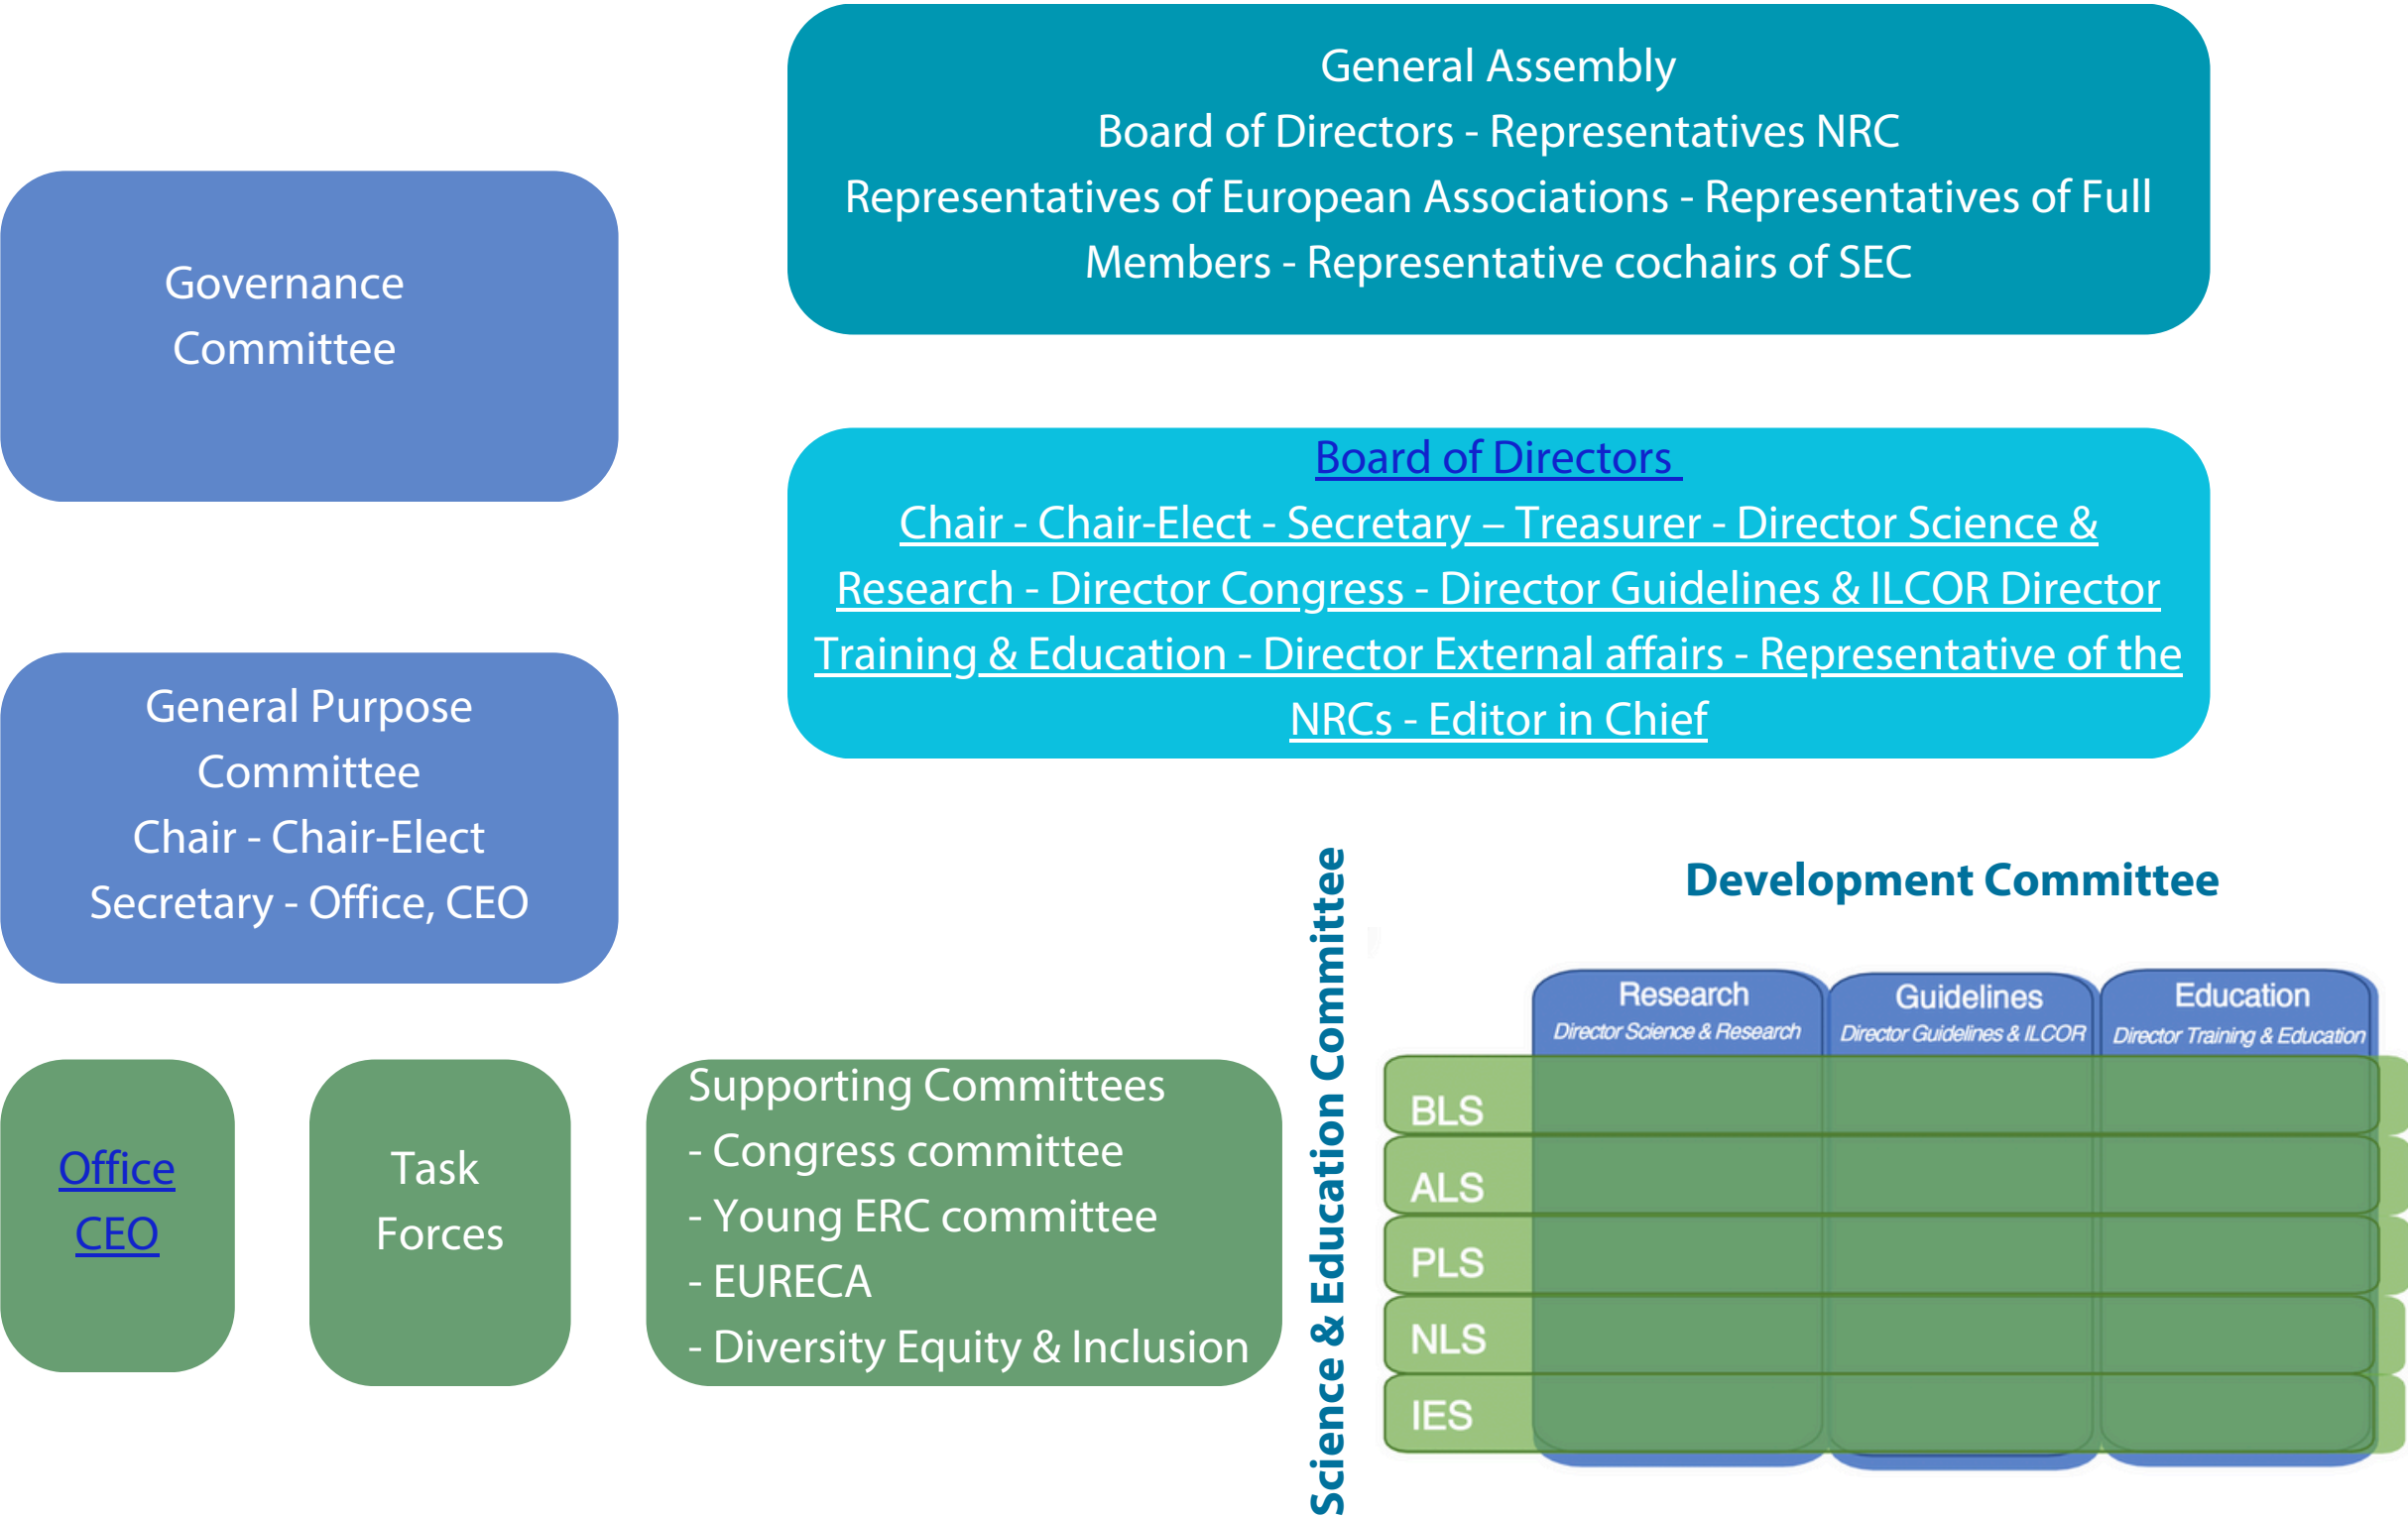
General Assembly
Board of Directors - Representatives NRC
Representatives of European Associations - Representatives of Full Members - Representative cochairs of SEC

Governance Committee

Board of Directors
Chair - Chair-Elect - Secretary – Treasurer - Director Science & Research - Director Congress - Director Guidelines & ILCOR Director Training & Education - Director External affairs - Representative of the NRCs - Editor in Chief

General Purpose Committee
Chair - Chair-Elect
Secretary - Office, CEO

Science & Education Committee

Development Committee

Research
Director Science & Research

Guidelines
Director Guidelines & ILCOR

Education
Director Training & Education

BLS
ALS
PLS
NLS
IES

Office
CEO

Task Forces

Supporting Committees
- Congress committee
- Young ERC committee
- EURECA
- Diversity Equity & Inclusion